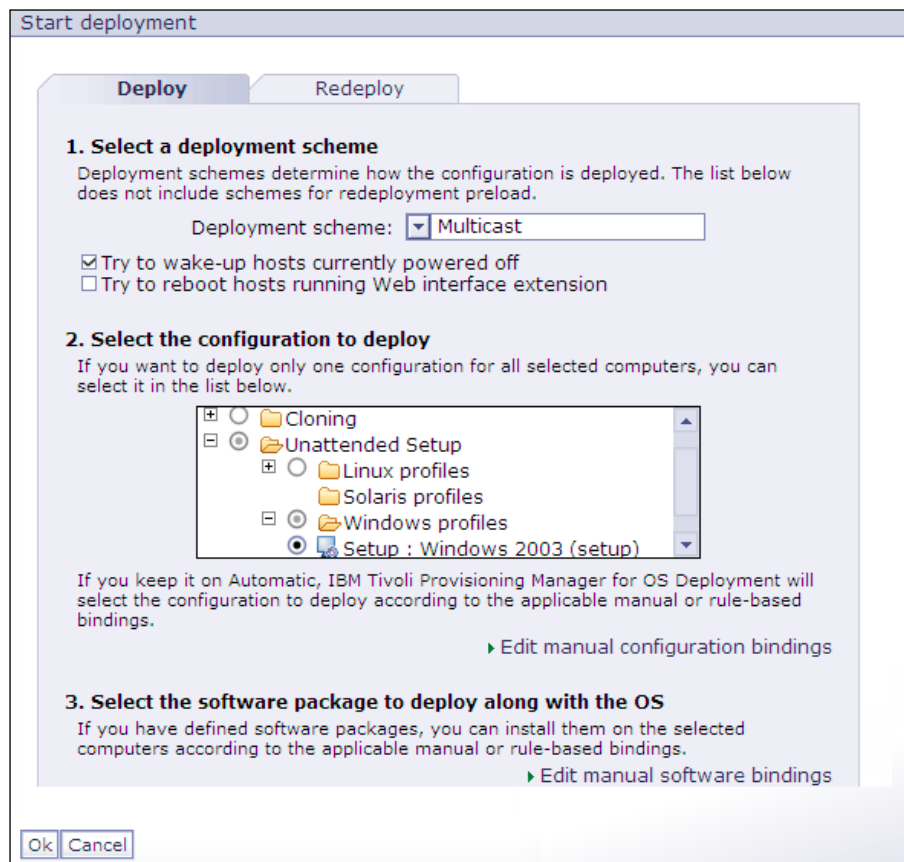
Start deployment

Deploy | Redeploy

**1. Select a deployment scheme**

Deployment schemes determine how the configuration is deployed. The list below does not include schemes for redeployment preload.

Deployment scheme: Multicast

☑ Try to wake-up hosts currently powered off
☐ Try to reboot hosts running Web interface extension

**2. Select the configuration to deploy**

If you want to deploy only one configuration for all selected computers, you can select it in the list below.

Cloning
Unattended Setup
Linux profiles
Solaris profiles
Windows profiles
Setup : Windows 2003 (setup)

If you keep it on Automatic, IBM Tivoli Provisioning Manager for OS Deployment will select the configuration to deploy according to the applicable manual or rule-based bindings.

Edit manual configuration bindings

**3. Select the software package to deploy along with the OS**

If you have defined software packages, you can install them on the selected computers according to the applicable manual or rule-based bindings.

Edit manual software bindings

Ok Cancel